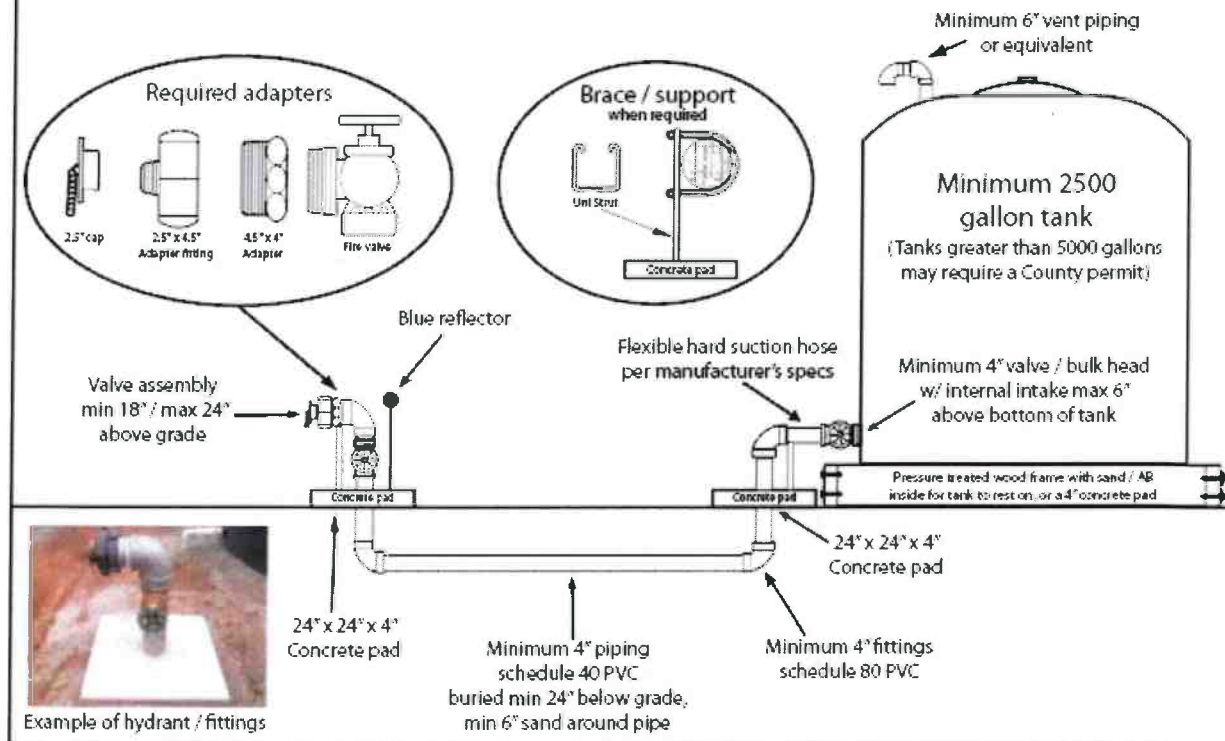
Minimum 6" vent piping or equivalent

Required adapters

2.5" cap

2.5" x 4.5" Adapter fitting

4.5" x 4" Adapter

Fire valve

Brace / support when required

Uni Strut

Concrete pad

Minimum 2500 gallon tank

(Tanks greater than 5000 gallons may require a County permit)

Blue reflector

Flexible hard suction hose per manufacturer's specs

Minimum 4" valve / bulk head w/ internal intake max 6" above bottom of tank

Valve assembly min 18" / max 24" above grade

Concrete pad

Concrete pad

Pressure treated wood frame with sand / AB inside for tank to rest on, or a 4" concrete pad

24" x 24" x 4" Concrete pad

24" x 24" x 4" Concrete pad

Minimum 4" piping schedule 40 PVC buried min 24" below grade, min 6" sand around pipe

Minimum 4" fittings schedule 80 PVC

Example of hydrant / fittings